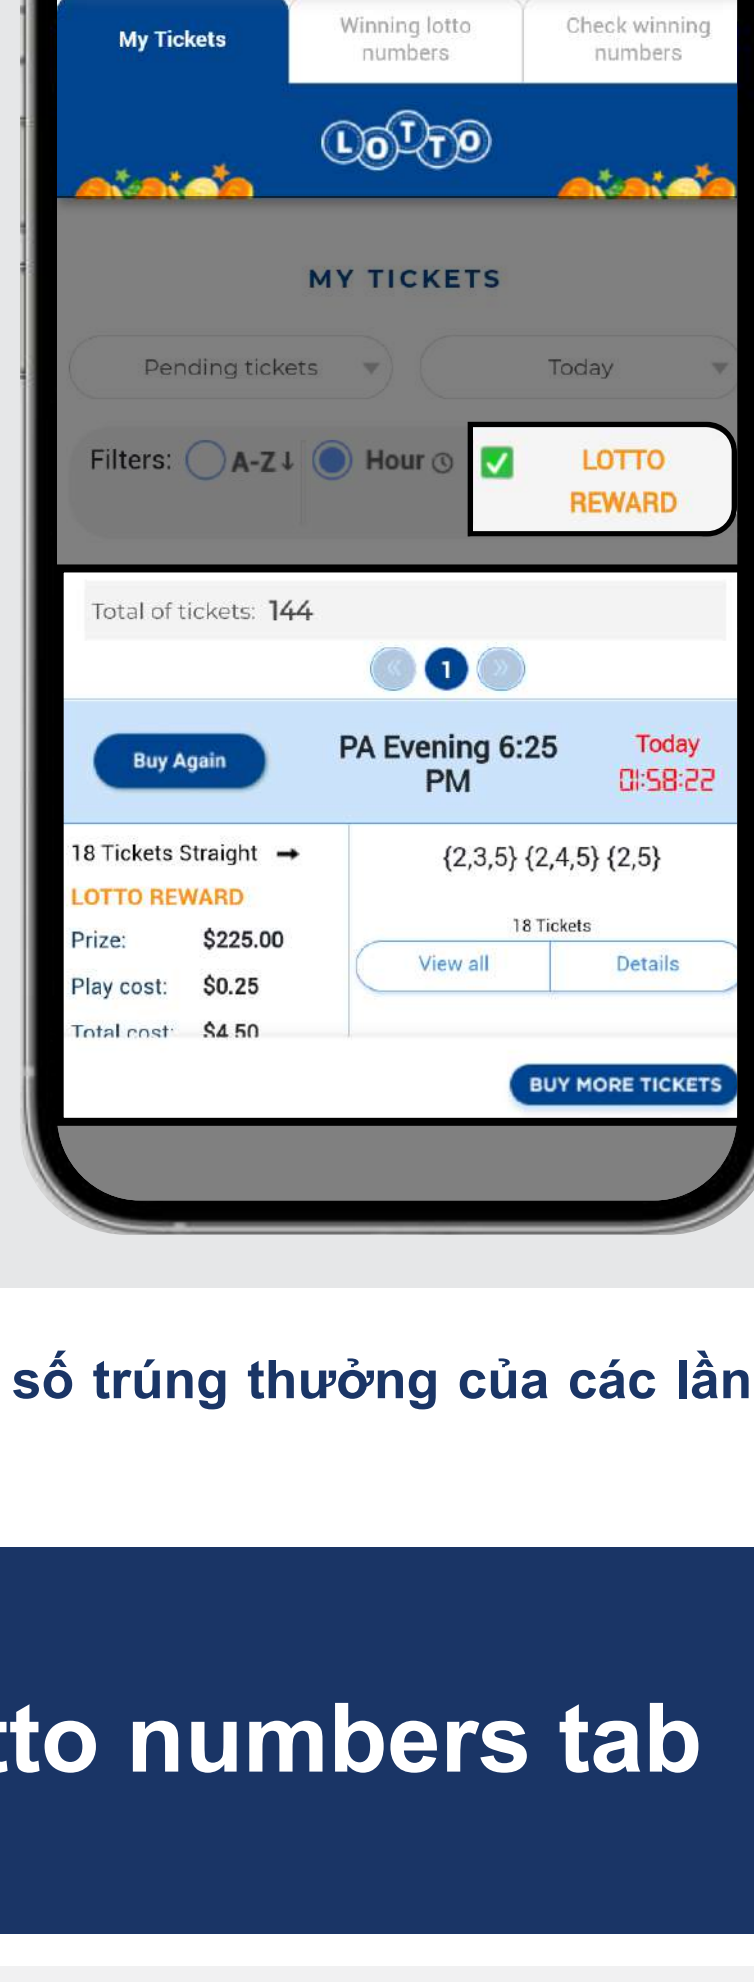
My Tickets

Winning lotto numbers

Check winning numbers

LOTTO

MY TICKETS

Pending tickets

Today

Filters: A-Z↓ Hour

LOTTO REWARD

Total of tickets: 144

« 1 »

Buy Again

PA Evening 6:25 PM

Today 01:58:22

18 Tickets Straight →

LOTTO REWARD

Prize: $225.00

Play cost: $0.25

Total cost: $4.50

{2,3,5} {2,4,5} {2,5}

18 Tickets

View all

Details

BUY MORE TICKETS

số trúng thưởng của các lần

tto numbers tab